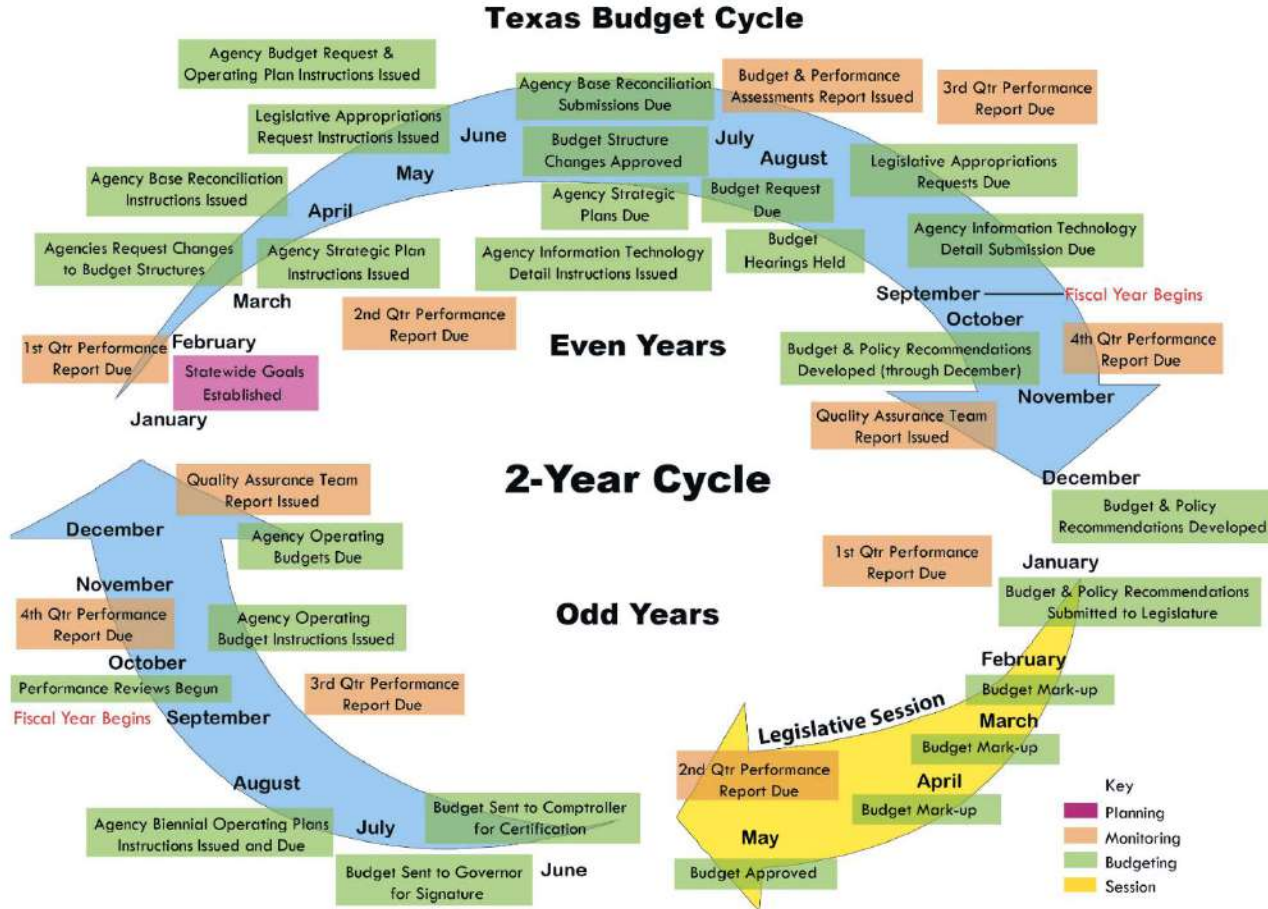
Texas Budget Cycle

Agency Budget Request & Operating Plan Instructions Issued

Agency Base Reconciliation Submissions Due

Budget & Performance Assessments Report Issued

3rd Qtr Performance Report Due

Legislative Appropriations Request Instructions Issued

June

Budget Structure Changes Approved

July

August

Legislative Appropriations Requests Due

May

Agency Base Reconciliation Instructions Issued

Agency Strategic Plans Due

Budget Request Due

April

Agency Information Technology Detail Submission Due

Agencies Request Changes to Budget Structures

Agency Strategic Plan Instructions Issued

Agency Information Technology Detail Instructions Issued

Budget Hearings Held

March

September

Fiscal Year Begins

2nd Qtr Performance Report Due

October

1st Qtr Performance Report Due

February

Even Years

Budget & Policy Recommendations Developed (through December)

4th Qtr Performance Report Due

Statewide Goals Established

November

January

Quality Assurance Team Report Issued

Quality Assurance Team Report Issued

2-Year Cycle

December

December

Budget & Policy Recommendations Developed

Agency Operating Budgets Due

1st Qtr Performance Report Due

January

November

Budget & Policy Recommendations Submitted to Legislature

4th Qtr Performance Report Due

Agency Operating Budget Instructions Issued

Odd Years

October

February

Performance Reviews Begun

3rd Qtr Performance Report Due

Budget Mark-up

Fiscal Year Begins

September

Legislative Session

March

Budget Mark-up

2nd Qtr Performance Report Due

April

August

Key

Budget Sent to Comptroller for Certification

Budget Mark-up

Planning

Agency Biennial Operating Plans Instructions Issued and Due

July

Monitoring

May

Budgeting

Budget Sent to Governor for Signature

June

Budget Approved

Session